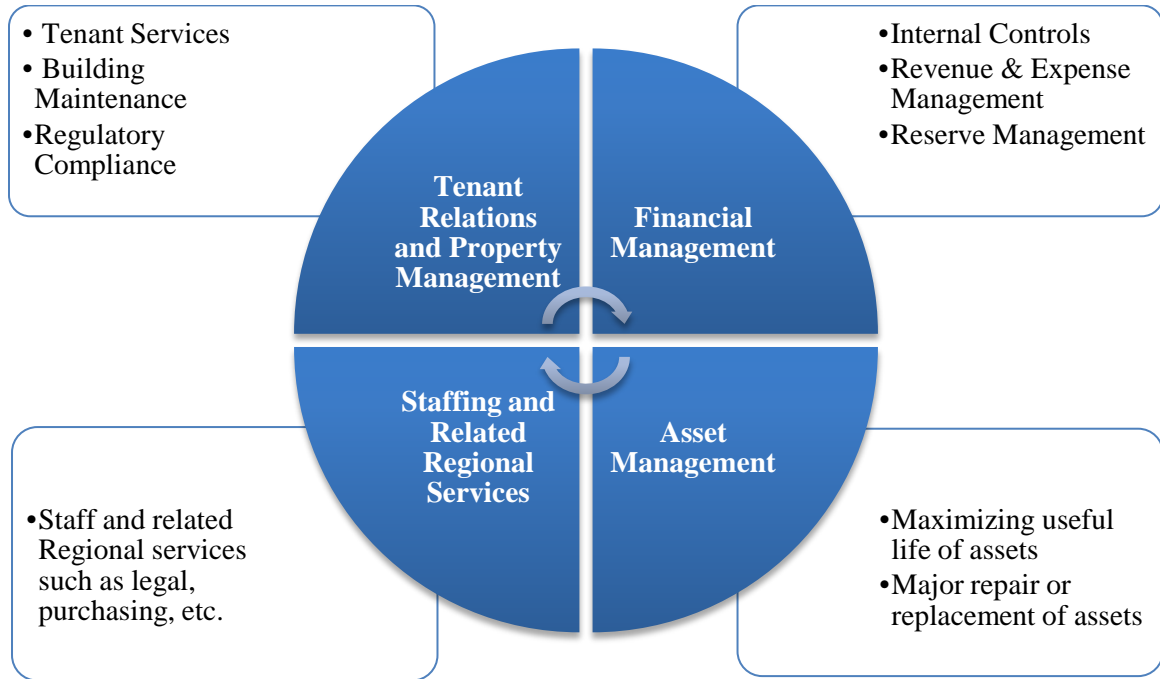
• Tenant Services
• Building Maintenance
•Regulatory Compliance

•Internal Controls
•Revenue & Expense Management
•Reserve Management

Tenant Relations and Property Management

Financial Management

Staffing and Related Regional Services

Asset Management

•Staff and related Regional services such as legal, purchasing, etc.

•Maximizing useful life of assets
•Major repair or replacement of assets